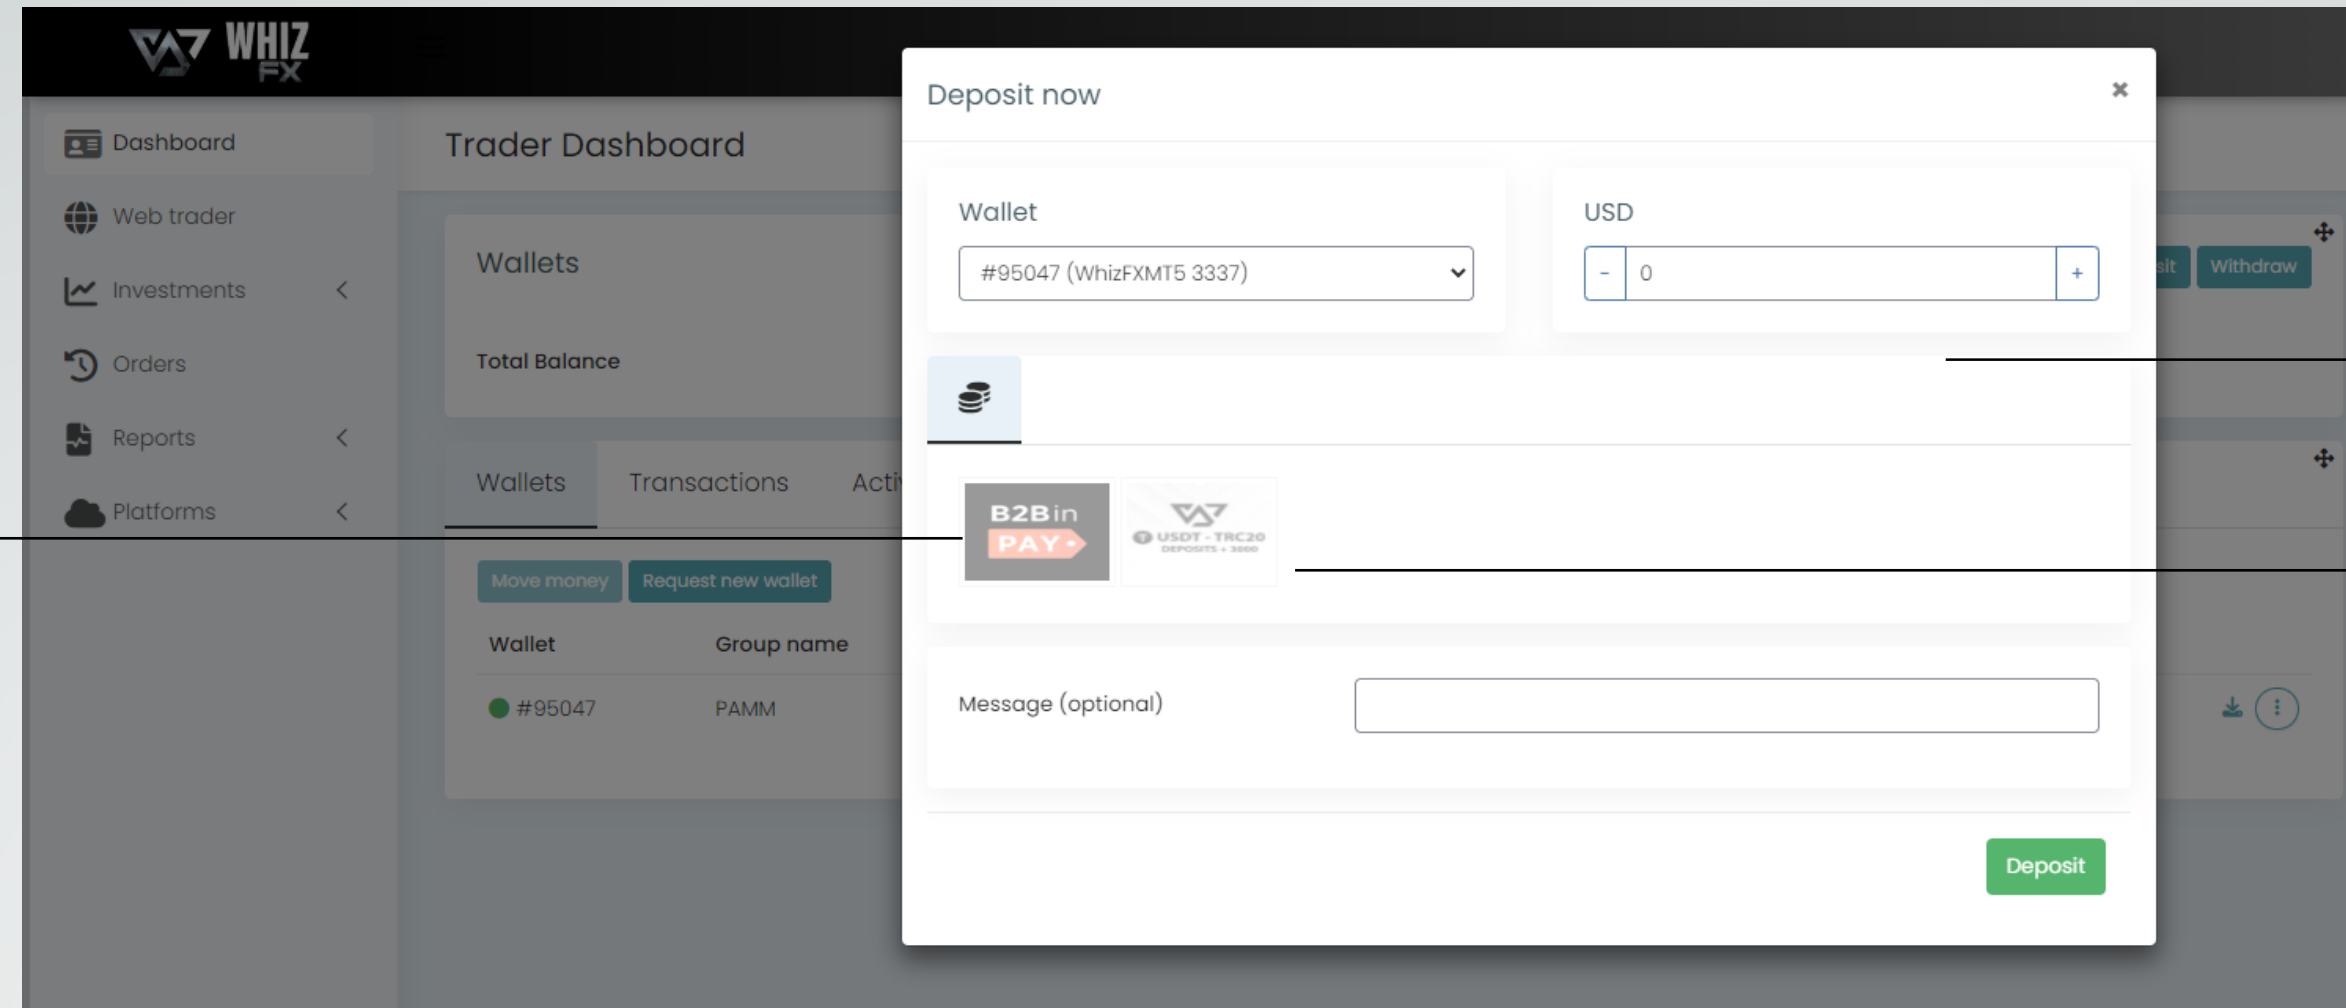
WHIZ FX

Dashboard

Web trader

Investments

Orders

Reports

Platforms

Trader Dashboard

Wallets

Total Balance

Wallets Transactions Acti

Move money Request new wallet

| Wallet | Group name |
|---|---|
| #95047 | PAMM |

sit Withdraw

Deposit now

×

Wallet

#95047 (WhizFXMT5 3337)

USD

- 0 +

B2Bin PAY

USDT - TRC20 DEPOSITS + 3000

Message (optional)

Deposit